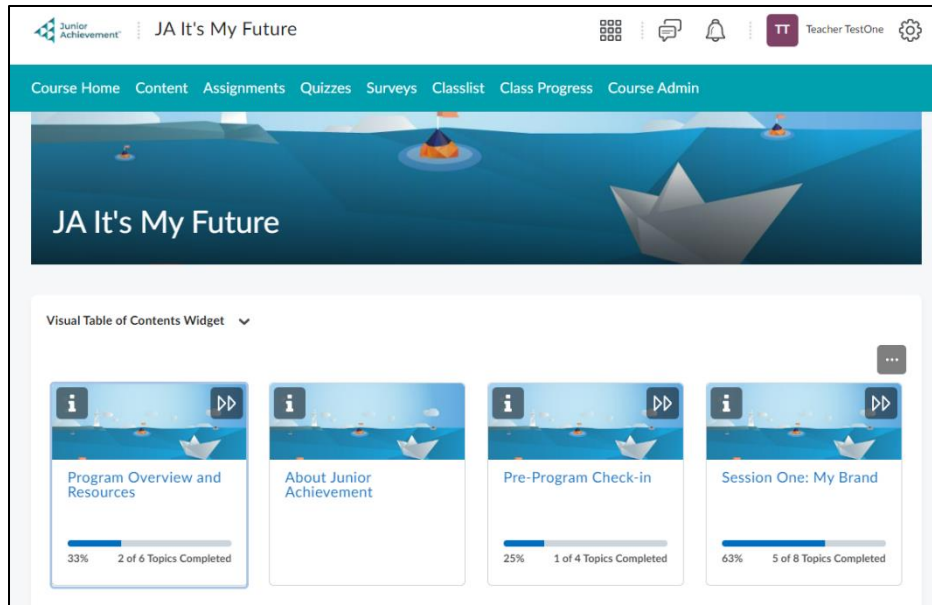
Junior Achievement

JA It's My Future

TT Teacher TestOne

Course Home Content Assignments Quizzes Surveys Classlist Class Progress Course Admin

JA It's My Future

Visual Table of Contents Widget

...

Program Overview and Resources

33% 2 of 6 Topics Completed

About Junior Achievement

Pre-Program Check-in

25% 1 of 4 Topics Completed

Session One: My Brand

63% 5 of 8 Topics Completed